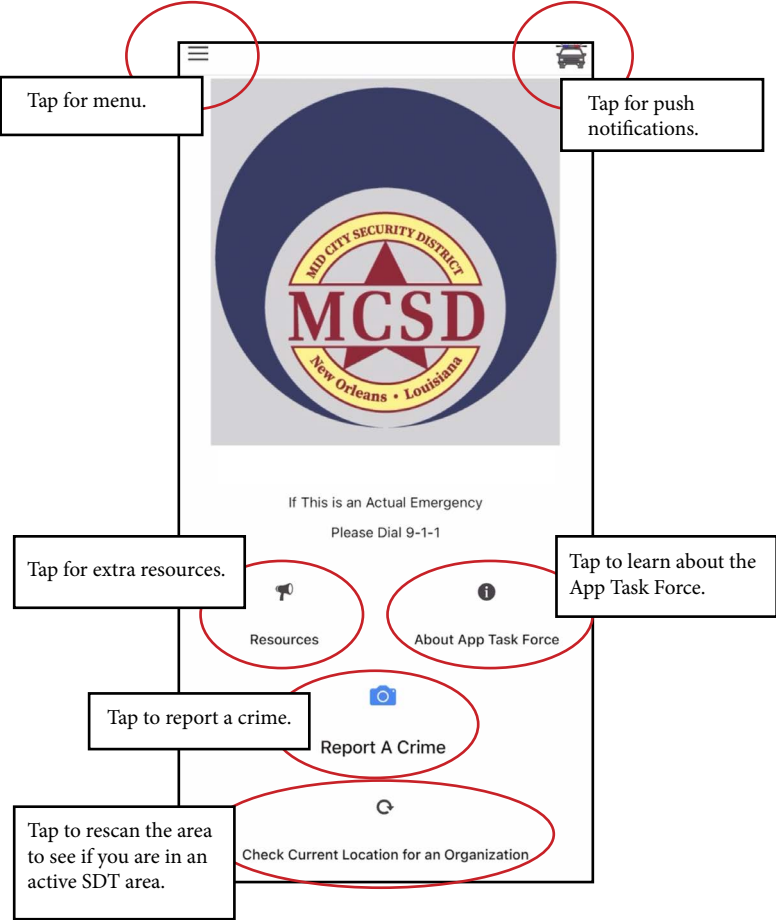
Tap for menu.

Tap for push notifications.

MID CITY SECURITY DISTRICT
MCSD
New Orleans • Louisiana

If This is an Actual Emergency

Please Dial 9-1-1

Tap for extra resources.

Tap to learn about the App Task Force.

Resources

About App Task Force

Tap to report a crime.

Report A Crime

Tap to rescan the area to see if you are in an active SDT area.

Check Current Location for an Organization